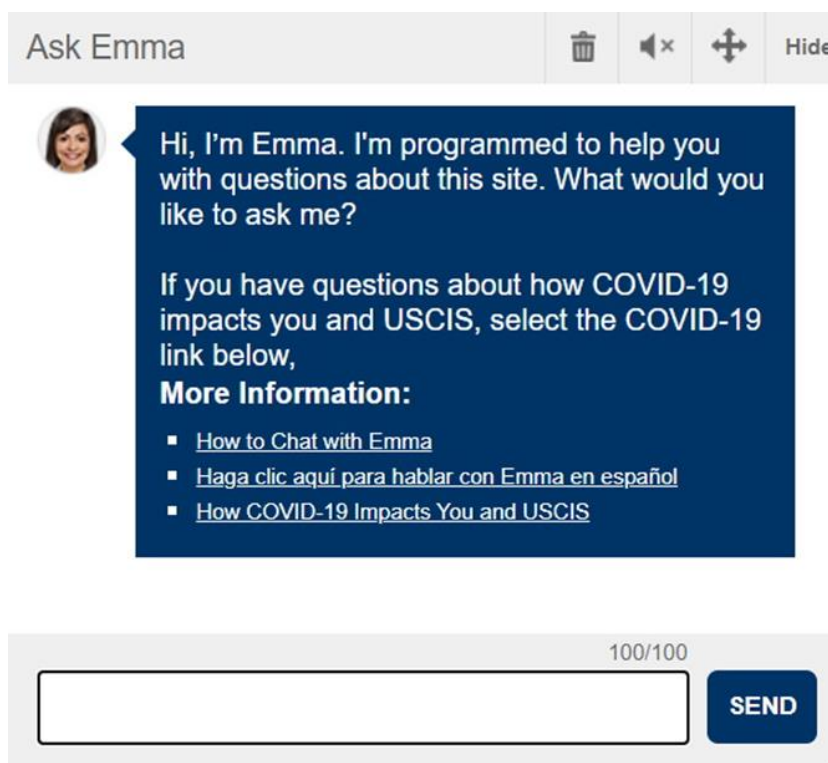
Ask Emma

Hide

Hi, I'm Emma. I'm programmed to help you with questions about this site. What would you like to ask me?

If you have questions about how COVID-19 impacts you and USCIS, select the COVID-19 link below,

**More Information:**

- How to Chat with Emma
- Haga clic aquí para hablar con Emma en español
- How COVID-19 Impacts You and USCIS

100/100

SEND